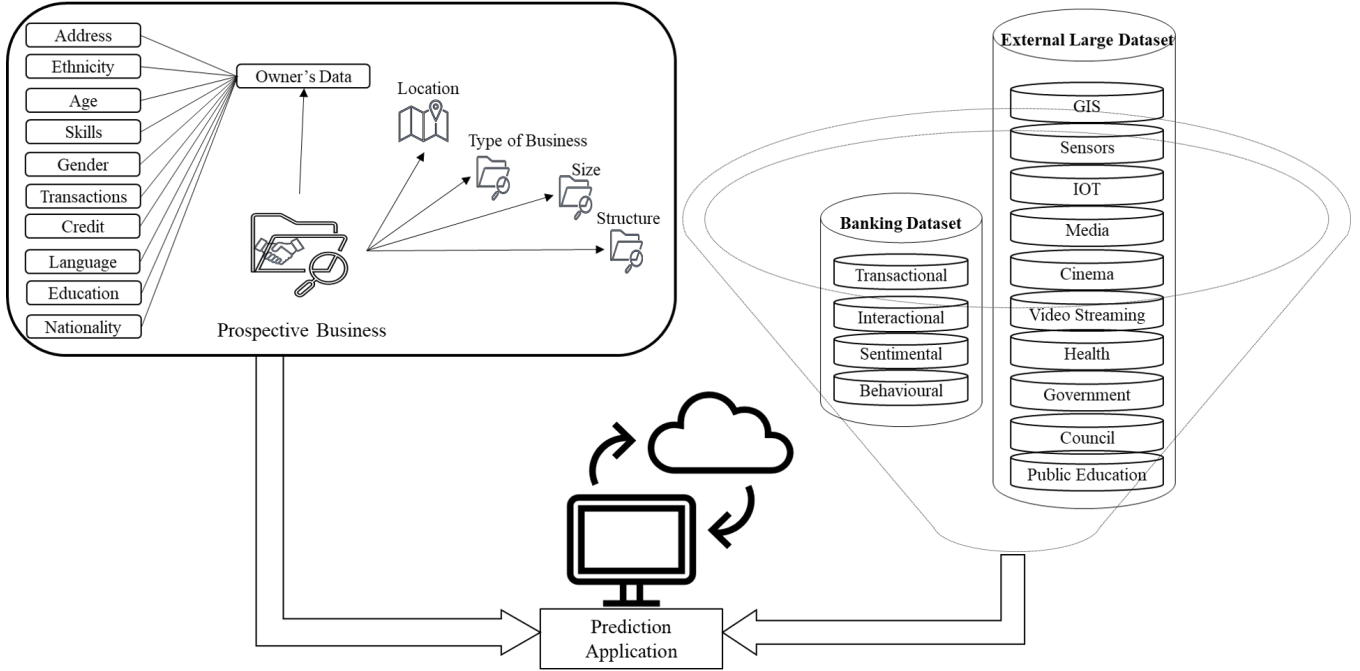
Address
Ethnicity
Age
Skills
Gender
Transactions
Credit
Language
Education
Nationality

Owner's Data

Location

Type of Business

Size

Structure

Prospective Business

External Large Dataset

GIS
Sensors
IOT
Media
Cinema
Video Streaming
Health
Government
Council
Public Education

Banking Dataset

Transactional
Interactional
Sentimental
Behavioural

Prediction Application